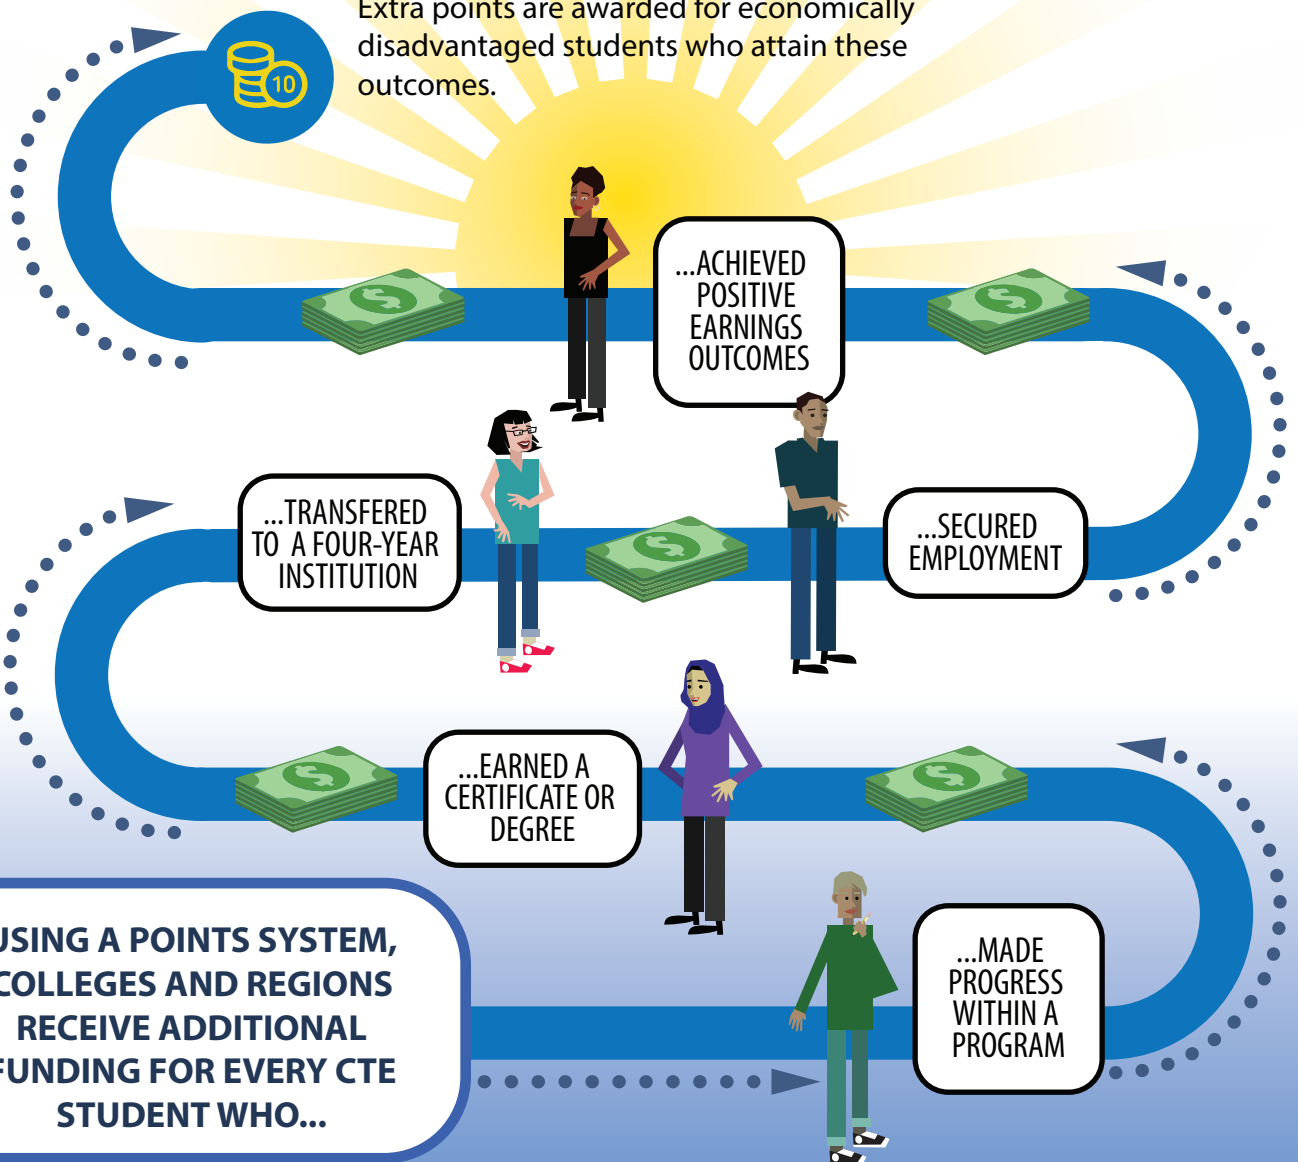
Extra points are awarded for economically disadvantaged students who attain these outcomes.

10

...ACHIEVED POSITIVE EARNINGS OUTCOMES

...TRANSFERED TO A FOUR-YEAR INSTITUTION

...SECURED EMPLOYMENT

...EARNED A CERTIFICATE OR DEGREE

USING A POINTS SYSTEM, COLLEGES AND REGIONS RECEIVE ADDITIONAL FUNDING FOR EVERY CTE STUDENT WHO...

...MADE PROGRESS WITHIN A PROGRAM